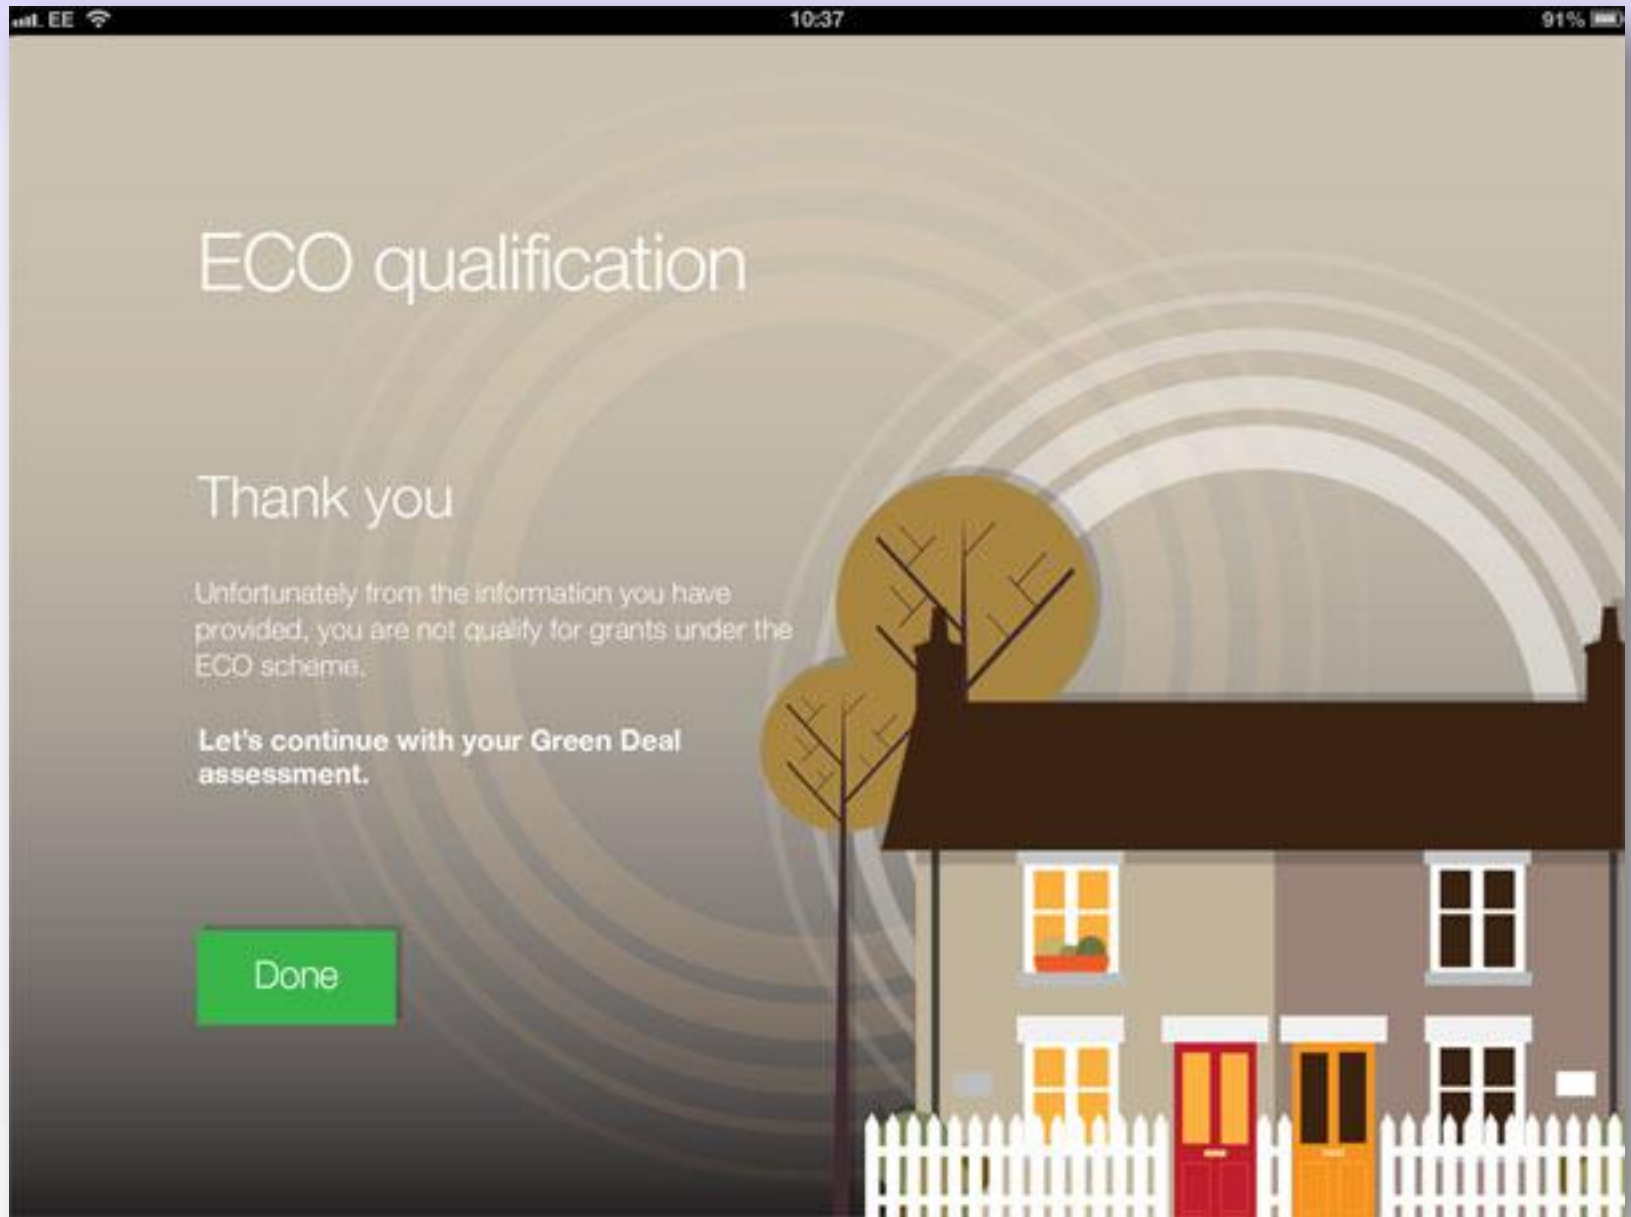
EE 10:37 91%

ECO qualification

Thank you

Unfortunately from the information you have provided, you are not qualify for grants under the ECO scheme.

Let's continue with your Green Deal assessment.

Done